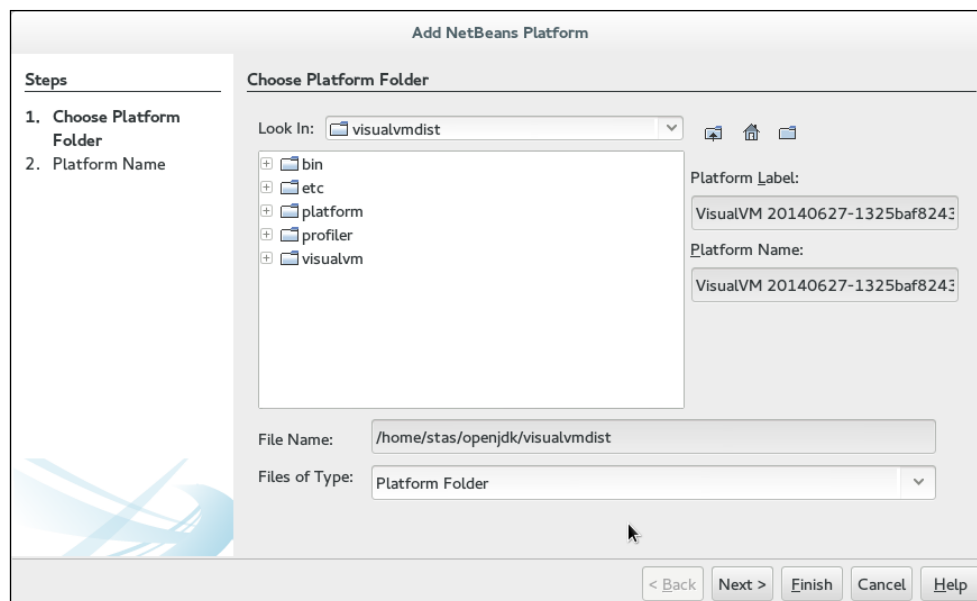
Add NetBeans Platform

Steps

1. Choose Platform Folder
2. Platform Name

Choose Platform Folder

Look In: visualvmdist

bin
etc
platform
profiler
visualvm

Platform Label:

VisualVM 20140627-1325baf8243

Platform Name:

VisualVM 20140627-1325baf8243

File Name: /home/stas/openjdk/visualvmdist

Files of Type: Platform Folder

< Back | Next > | Finish | Cancel | Help